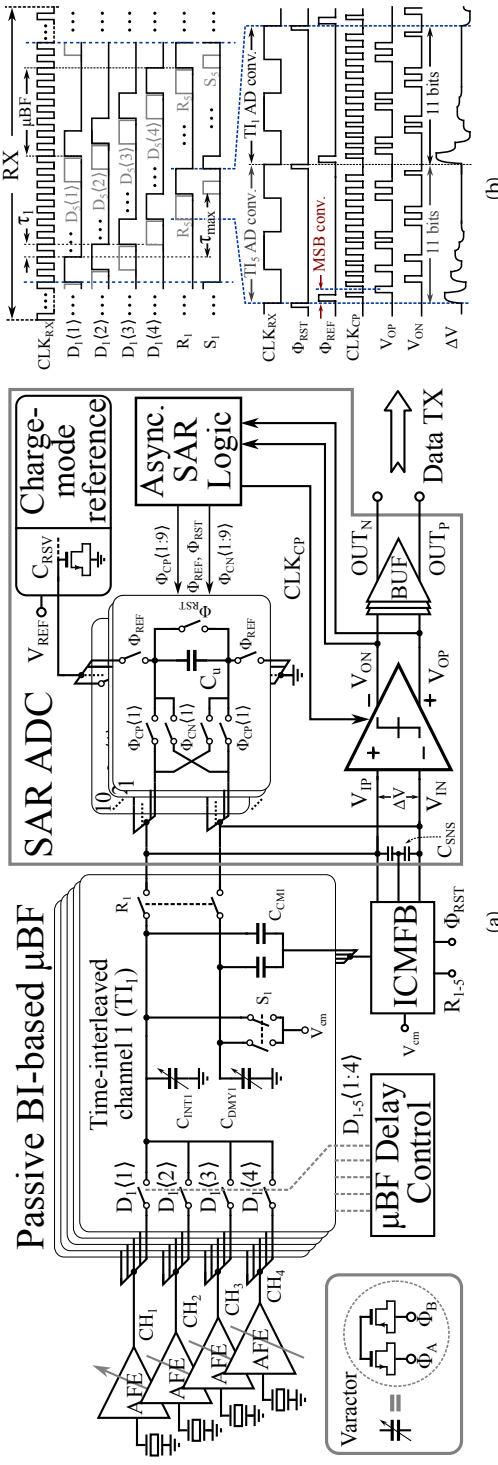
Passive BI-based μBF

Time-interleaved channel 1 ($TI_1$)

$D_1\langle1\rangle$ $D_1\langle2\rangle$ $D_1\langle3\rangle$ $D_1\langle4\rangle$

$C_{INT1}$ $C_{DMY1}$ $C_{CM1}$ $R_1$ $S_1$ $V_{cm}$

$CH_1$ $CH_2$ $CH_3$ $CH_4$

AFE AFE AFE AFE

Varactor

$\Phi_A$ $\Phi_B$

$D_{1\text{-}5}\langle1{:}4\rangle$

μBF Delay Control

ICMFB

$V_{cm}$ $R_{1\text{-}5}$ $\Phi_{RST}$

(a)

SAR ADC

10 1

$\Phi_{CP}\langle1\rangle$ $\Phi_{CN}\langle1\rangle$ $\Phi_{CN}\langle1\rangle$ $\Phi_{CP}\langle1\rangle$

$C_u$ $\Phi_{REF}$ $\Phi_{REF}$ $\Phi_{RST}$

$V_{REF}$ $C_{RSV}$

Charge-mode reference

$\Phi_{CP}\langle1{:}9\rangle$ $\Phi_{REF}, \Phi_{RST}$ $\Phi_{CN}\langle1{:}9\rangle$

Async. SAR Logic

$CLK_{CP}$

$V_{IP}$ $\Delta V$ $V_{IN}$ $C_{SNS}$

+ − − +

$V_{ON}$ $V_{OP}$

BUF

$OUT_N$ $OUT_P$

Data TX

RX

$\tau_1$ μBF

$CLK_{RX}$ $D_1\langle1\rangle$ $D_1\langle2\rangle$ $D_1\langle3\rangle$ $D_1\langle4\rangle$ $R_1$ $S_1$

$D_5\langle1\rangle$ $D_5\langle2\rangle$ $D_5\langle3\rangle$ $D_5\langle4\rangle$ $R_5$ $R_5$ $S_5$

$\tau_{max}$

$TI_5$ AD conv. $TI_1$ AD conv.

$CLK_{RX}$ $\Phi_{RST}$ $\Phi_{REF}$ $CLK_{CP}$ $V_{OP}$ $V_{ON}$ $\Delta V$

MSB conv.

11 bits 11 bits

(b)